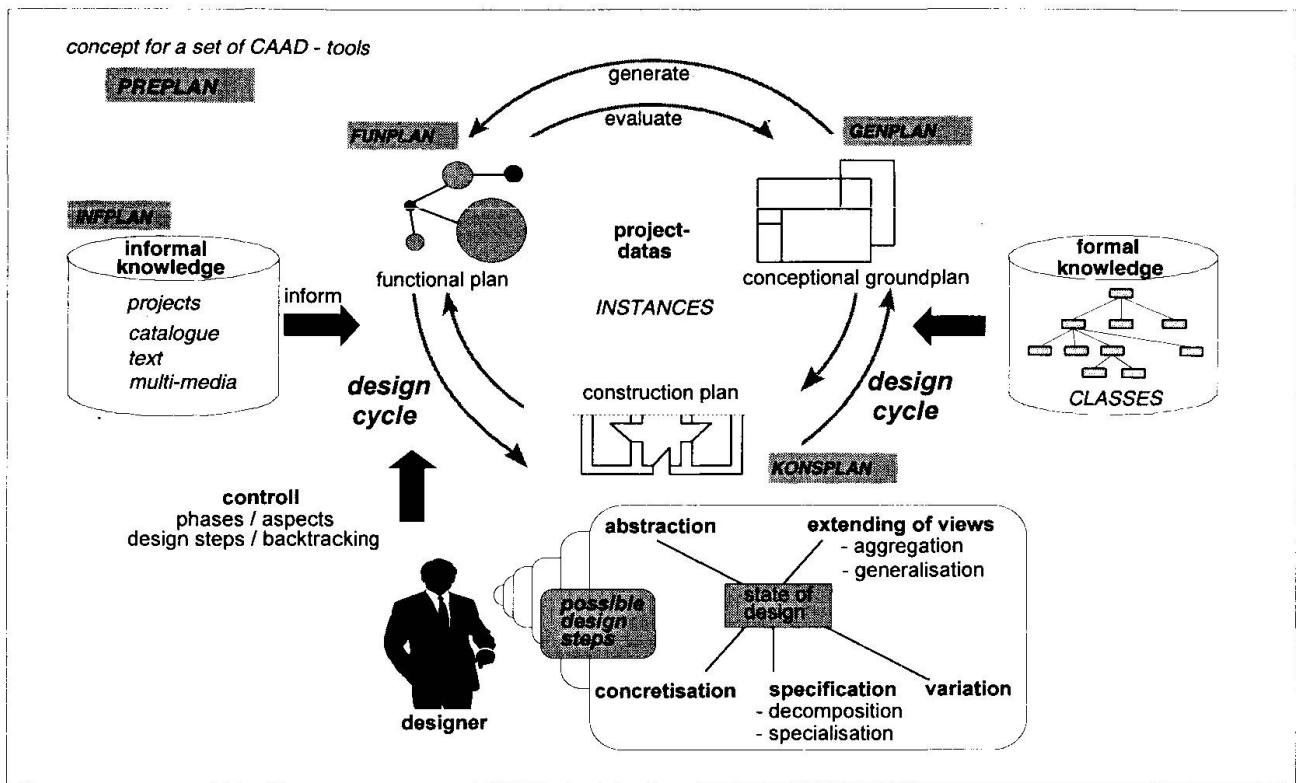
concept for a set of CAAD - tools

PREPLAN

generate

evaluate

FUNPLAN

GENPLAN

INFPLAN

informal knowledge

projects
catalogue
text
multi-media

inform

functional plan

project-datas

INSTANCES

conceptional groundplan

formal knowledge

CLASSES

design cycle

construction plan

design cycle

KONSPLAN

controll
phases / aspects
design steps / backtracking

abstraction

extending of views
- aggregation
- generalisation

possible design steps

state of design

concretisation

specification
- decomposition
- specialisation

variation

designer